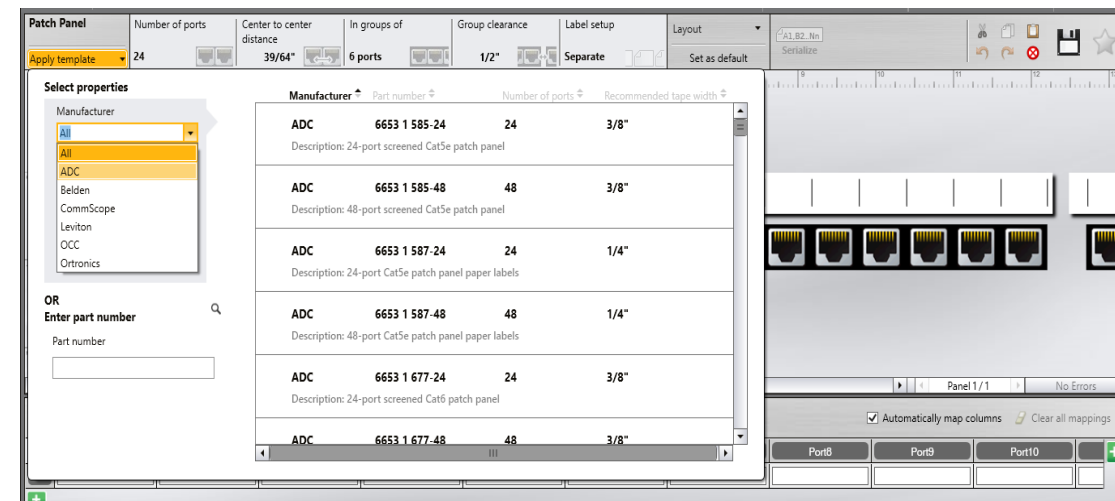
Patch Panel
Apply template
Number of ports
24
Center to center distance
39/64"
In groups of
6 ports
Group clearance
1/2"
Label setup
Separate
Layout
Set as default
A1, B2...Nn
Serialize

Select properties
Manufacturer
All
All
ADC
Belden
CommScope
Leviton
OCC
Ortronics

OR
Enter part number
Part number

| Manufacturer | Part number | Number of ports | Recommended tape width |
|---|---|---|---|
| ADC | 6653 1 585-24 | 24 | 3/8" |
| Description: 24-port screened Cat5e patch panel | | | |
| ADC | 6653 1 585-48 | 48 | 3/8" |
| Description: 48-port screened Cat5e patch panel | | | |
| ADC | 6653 1 587-24 | 24 | 1/4" |
| Description: 24-port Cat5e patch panel paper labels | | | |
| ADC | 6653 1 587-48 | 48 | 1/4" |
| Description: 48-port Cat5e patch panel paper labels | | | |
| ADC | 6653 1 677-24 | 24 | 3/8" |
| Description: 24-port screened Cat6 patch panel | | | |
| ADC | 6653 1 677-48 | 48 | 3/8" |

Panel 1 / 1
No Errors
Automatically map columns
Clear all mappings
Port8
Port9
Port10